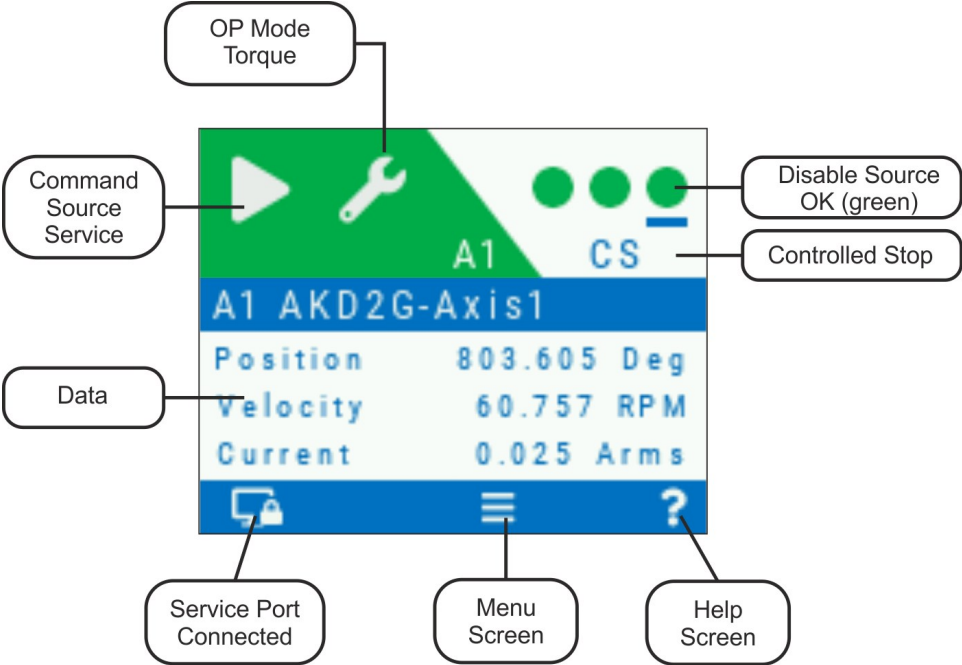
OP Mode Torque

Command Source Service

Disable Source OK (green)

A1

CS

Controlled Stop

A1 AKD2G-Axis1

Data

| | |
|---|---|
| Position | 803.605 Deg |
| Velocity | 60.757 RPM |
| Current | 0.025 Arms |

?

Service Port Connected

Menu Screen

Help Screen